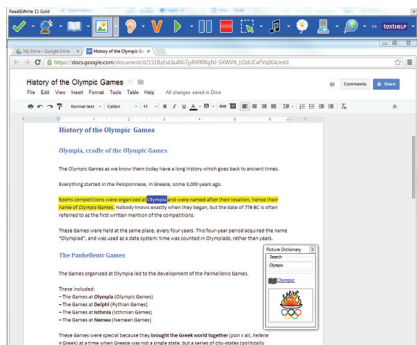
Read&Write 11 Gold

texthelp

My Drive - Google Drive
History of the Olympic G

https://docs.google.com/document/d/1S1BsFuL6uBXZyR49ORgN-SXWVA_LOdUCaFVqDtAi/edit

History of the Olympic Games
File Edit View Insert Format Tools Table Help All changes saved in Drive

Comments Share

Normal text Calibri 11

History of the Olympic Games

Olympia, cradle of the Olympic Games

The Olympic Games as we know them today have a long history which goes back to ancient times.

Everything started in the Peloponnese, in Greece, some 3,000 years ago.

Sports competitions were organized in Olympia and were named after their location, hence their name of Olympic Games. Nobody knows exactly when they began, but the date of 776 BC is often referred to as the first written mention of the competitions.

These Games were held at the same place, every four years. This four-year period acquired the name "Olympiad", and was used as a date system: time was counted in Olympiads, rather than years.

The Panhellenic Games

The Games organized at Olympia led to the development of the Panhellenic Games.

These included:
– The Games at Olympia (Olympic Games)
– The Games at Delphi (Pythian Games)
– The Games at Isthmia (Isthmian Games)
– The Games at Nemea (Nemean Games)

These Games were special because they brought the Greek world together (pan = all, hellene = Greek) at a time when Greece was not a simple state, but a series of city-states (politically

Picture Dictionary
Search
Olympic